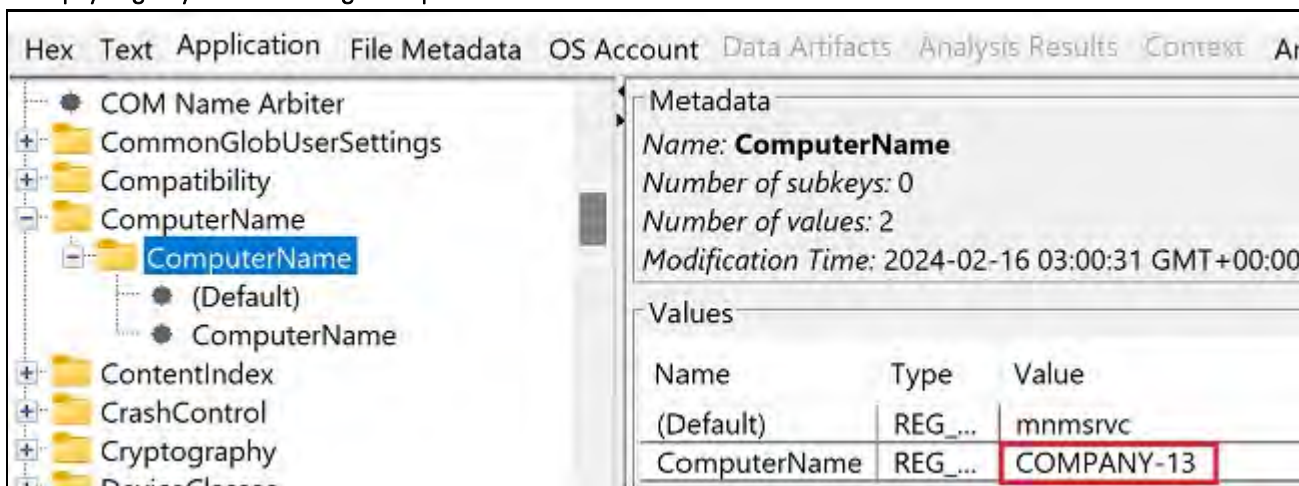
Hex Text Application File Metadata OS Account Data Artifacts Analysis Results Context A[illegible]

COM Name Arbiter
CommonGlobUserSettings
Compatibility
ComputerName
ComputerName
(Default)
ComputerName
ContentIndex
CrashControl
Cryptography

Metadata
Name: **ComputerName**
Number of subkeys: 0
Number of values: 2
Modification Time: 2024-02-16 03:00:31 GMT+00:00

Values

| Name | Type | Value |
|---|---|---|
| (Default) | REG_... | mnmsrvc |
| ComputerName | REG_... | COMPANY-13 |